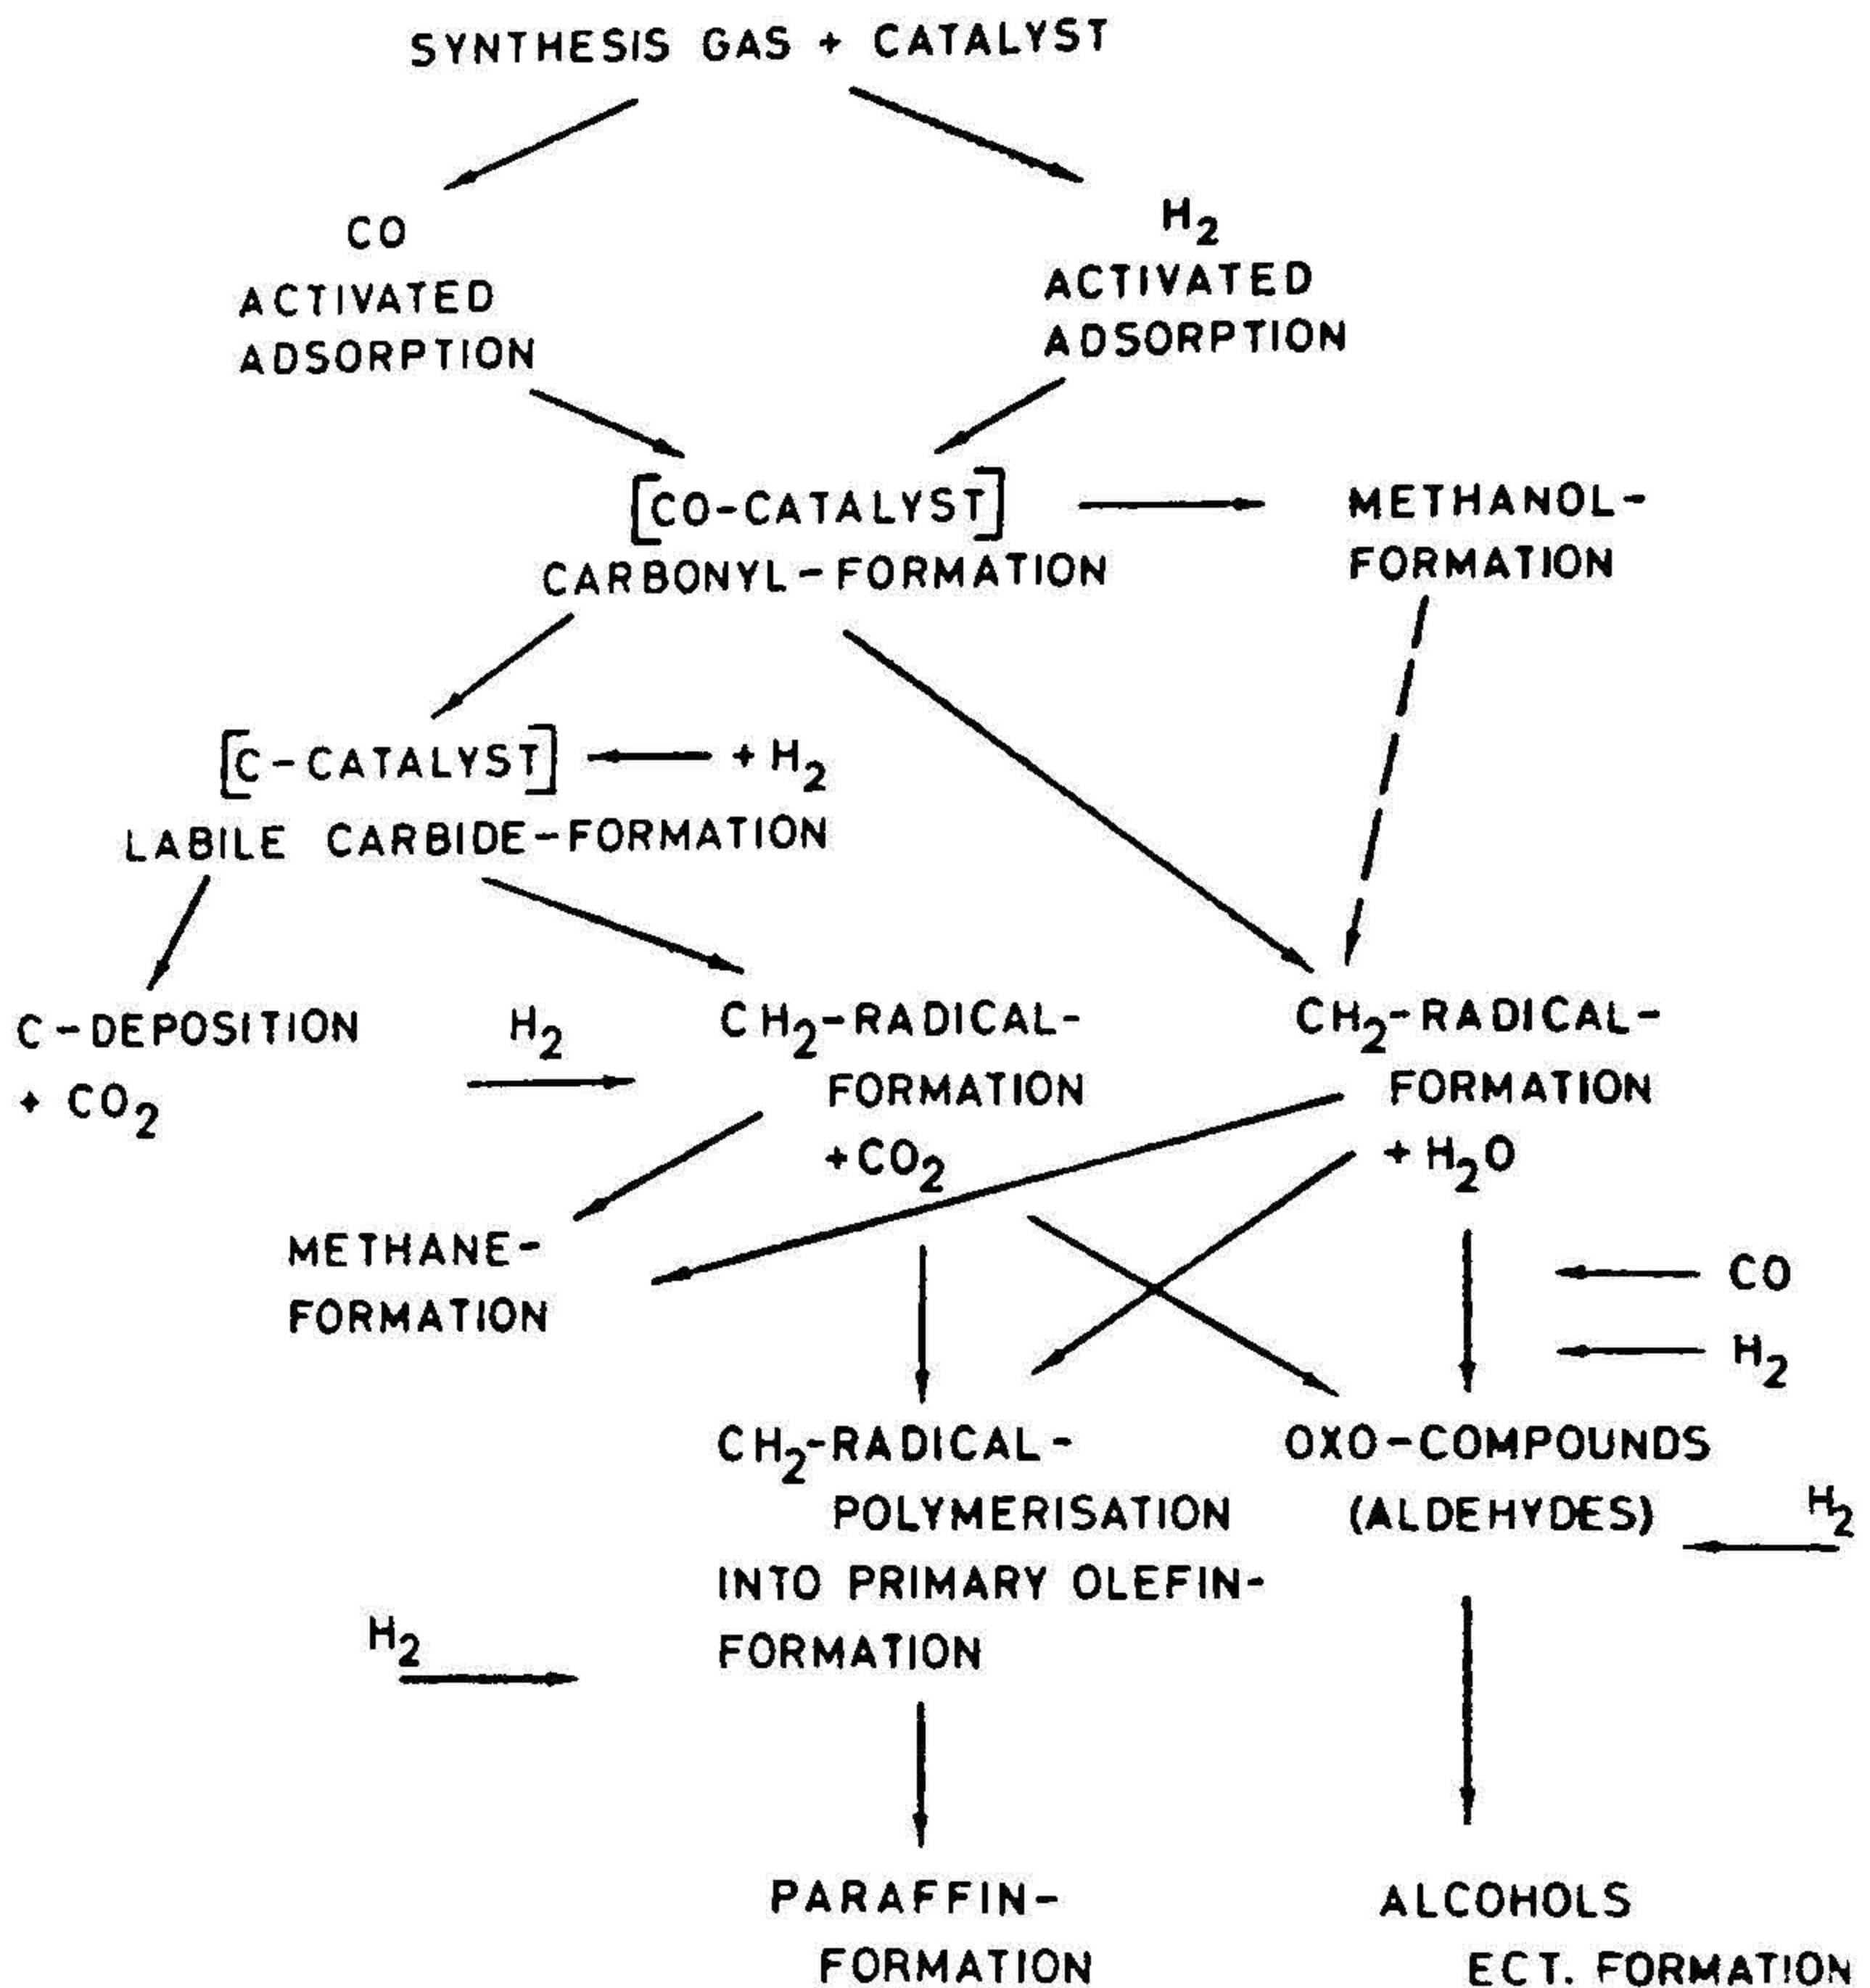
SYNTHESIS GAS + CATALYST

CO
ACTIVATED
ADSORPTION

$H_2$
ACTIVATED
ADSORPTION

[CO-CATALYST]
CARBONYL-FORMATION

METHANOL-
FORMATION

[C-CATALYST] ← + $H_2$
LABILE CARBIDE-FORMATION

C-DEPOSITION
+ $CO_2$

$H_2$

$CH_2$-RADICAL-
FORMATION
+ $CO_2$

$CH_2$-RADICAL-
FORMATION
+ $H_2O$

METHANE-
FORMATION

CO

$H_2$

$CH_2$-RADICAL-
POLYMERISATION
INTO PRIMARY OLEFIN-
FORMATION

OXO-COMPOUNDS
(ALDEHYDES)

$H_2$

$H_2$

PARAFFIN-
FORMATION

ALCOHOLS
ECT. FORMATION